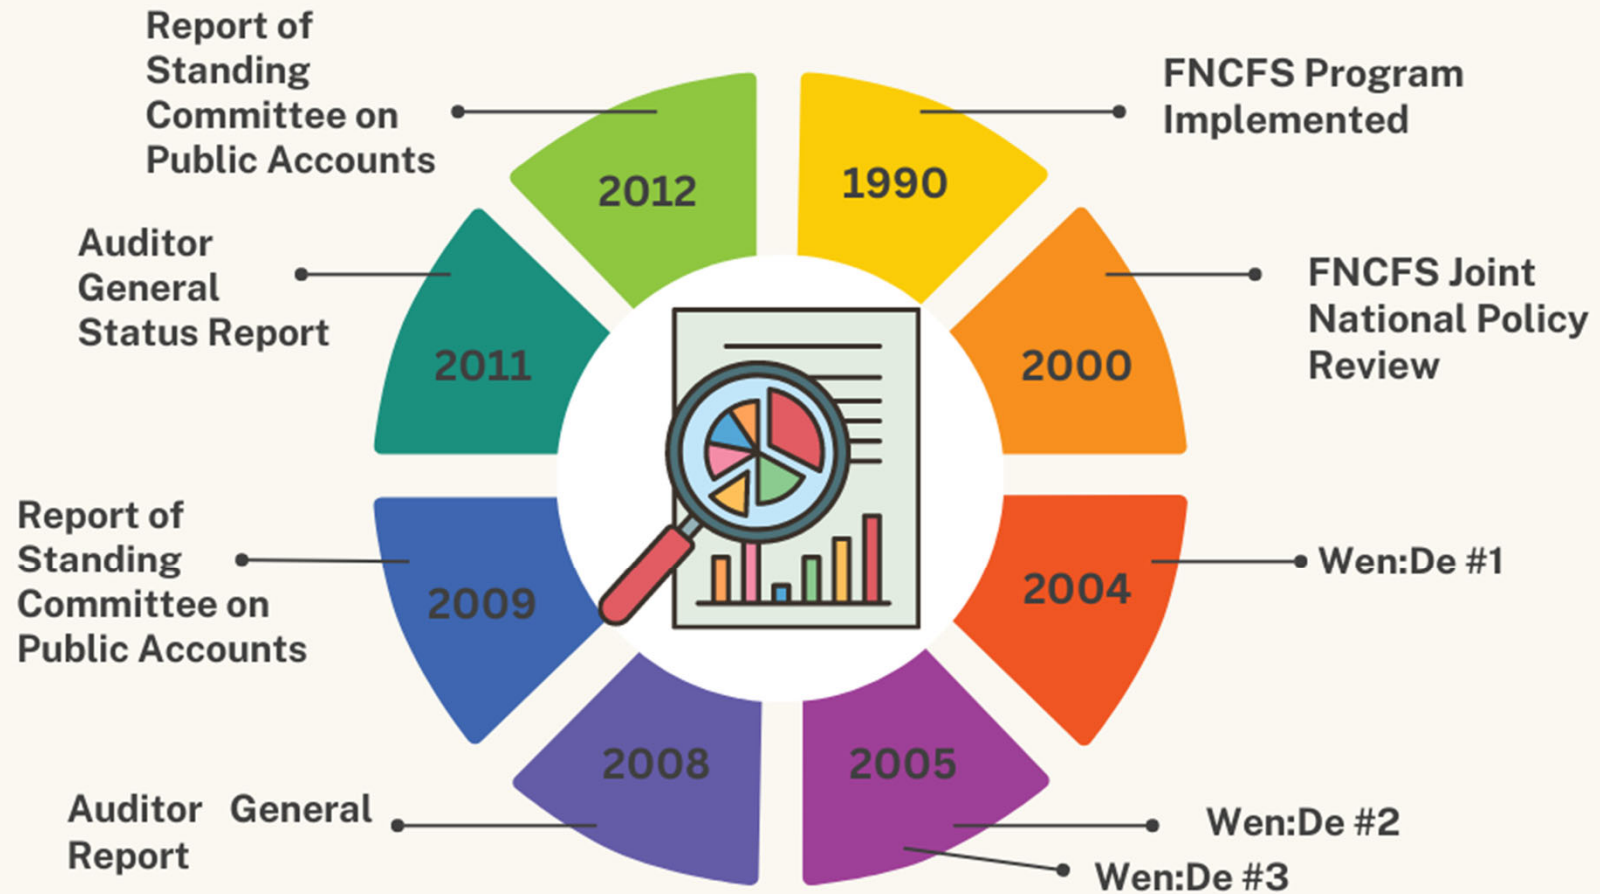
Report of Standing Committee on Public Accounts

2012

1990

FNCFS Program Implemented

Auditor General Status Report

2011

2000

FNCFS Joint National Policy Review

Report of Standing Committee on Public Accounts

2009

2004

Wen:De #1

2008

2005

Auditor General Report

Wen:De #2

Wen:De #3